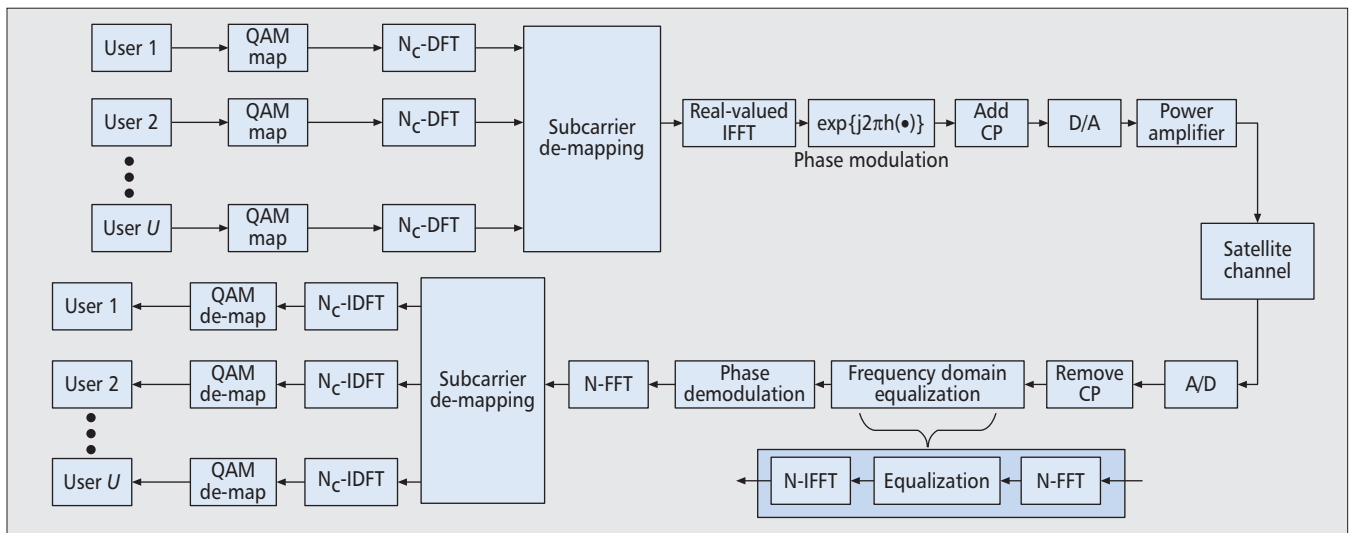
User 1

QAM map

$N_C$-DFT

User 2

QAM map

$N_C$-DFT

User $U$

QAM map

$N_C$-DFT

Subcarrier de-mapping

Real-valued IFFT

$\exp\{j2\pi h(\bullet)\}$

Phase modulation

Add CP

D/A

Power amplifier

Satellite channel

User 1

QAM de-map

$N_C$-IDFT

User 2

QAM de-map

$N_C$-IDFT

User $U$

QAM de-map

$N_C$-IDFT

Subcarrier de-mapping

N-FFT

Phase demodulation

Frequency domain equalization

Remove CP

A/D

N-IFFT

Equalization

N-FFT